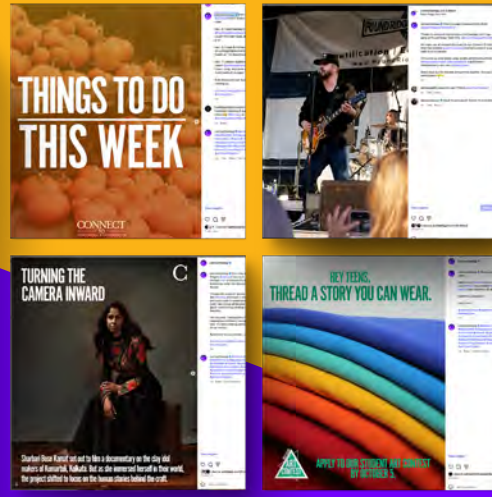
THINGS TO DO
THIS WEEK

CONNECT

TURNING THE CAMERA INWARD

C

Sharbari Rose Kanuri set out to film a documentary on the clay idol makers of Kumartuli, Kolkata. But as she immersed herself in their world, the project shifted to focus on the human stories behind the craft.

HEY TEENS,
THREAD A STORY YOU CAN WEAR.

APPLY TO OUR STUDENT ART CONTEST BY OCTOBER 5